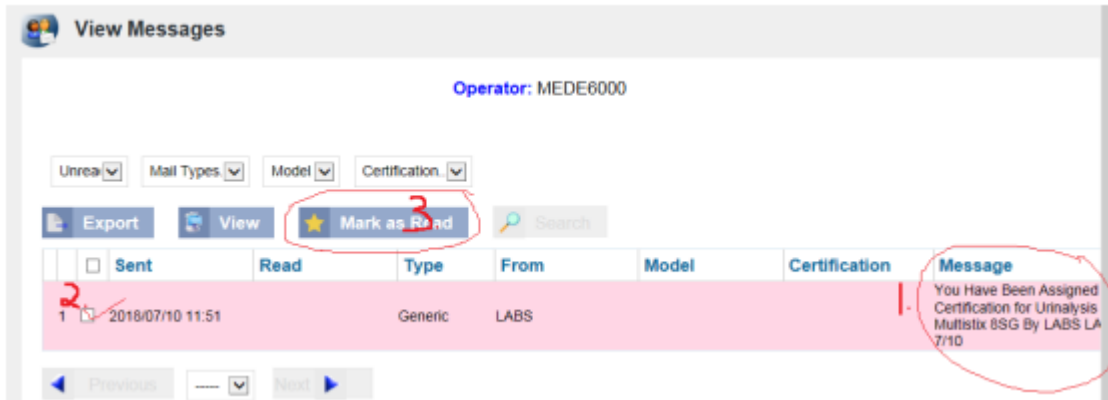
View Messages

Operator: MEDE6000

Unrea | Mail Types. | Model | Certification.

Export | View | 3 Mark as Read | Search

| | | Sent | Read | Type | From | Model | Certification | Message |
|---|---|---|---|---|---|---|---|---|
| 1 | 2 | 2018/07/10 11:51 | | Generic | LABS | | 1. | You Have Been Assigned Certification for Urinalysis Multistix 8SG By LABS LA 7/10 |

Previous | ----- | Next